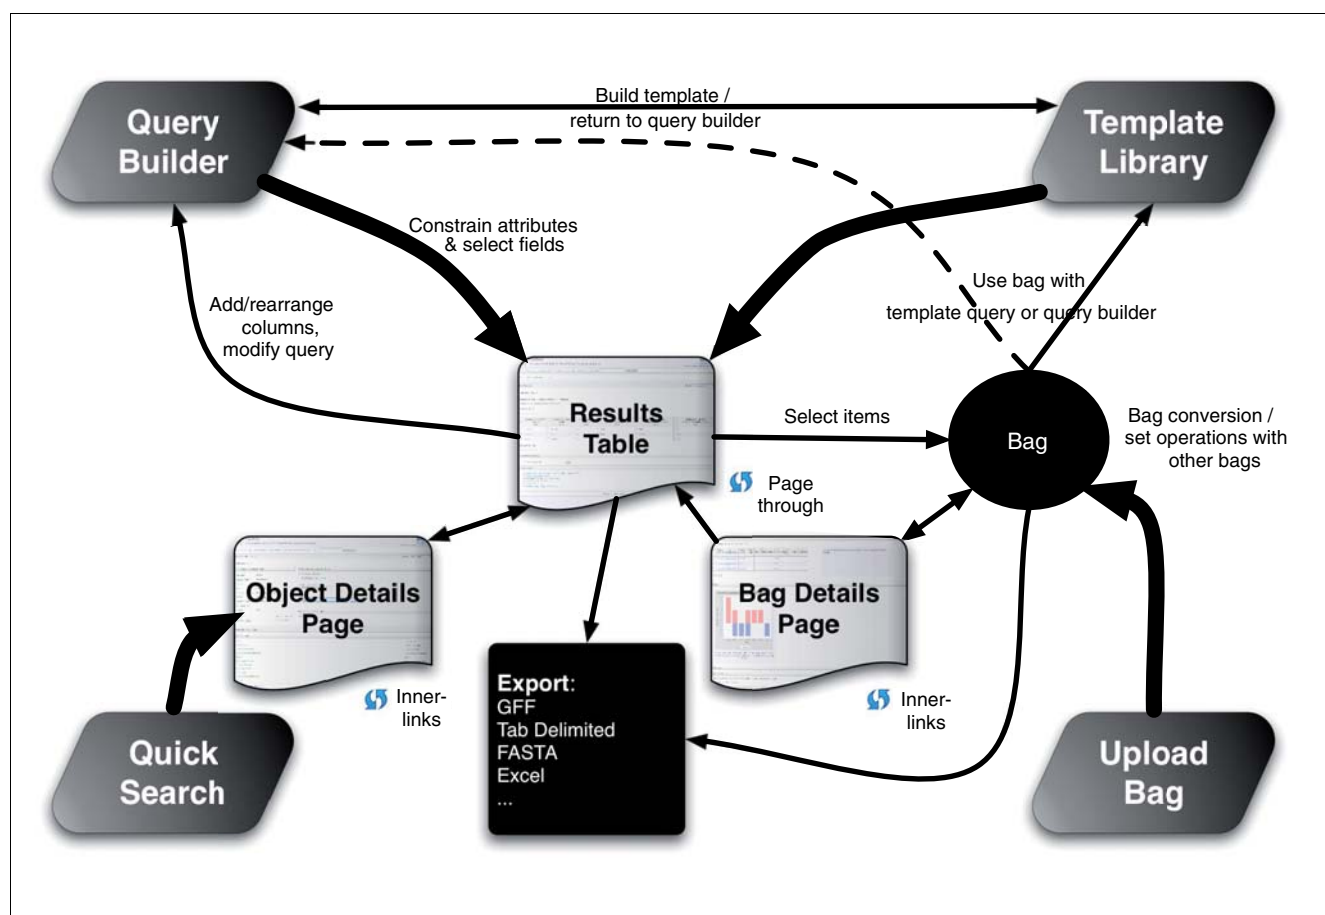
Query Builder

Build template / return to query builder

Template Library

Constrain attributes & select fields

Use bag with template query or query builder

Add/rearrange columns, modify query

Results Table

Select items

Bag

Bag conversion / set operations with other bags

Page through

Object Details Page

Bag Details Page

Export:
GFF
Tab Delimited
FASTA
Excel
...

Inner-links

Inner-links

Quick Search

Upload Bag